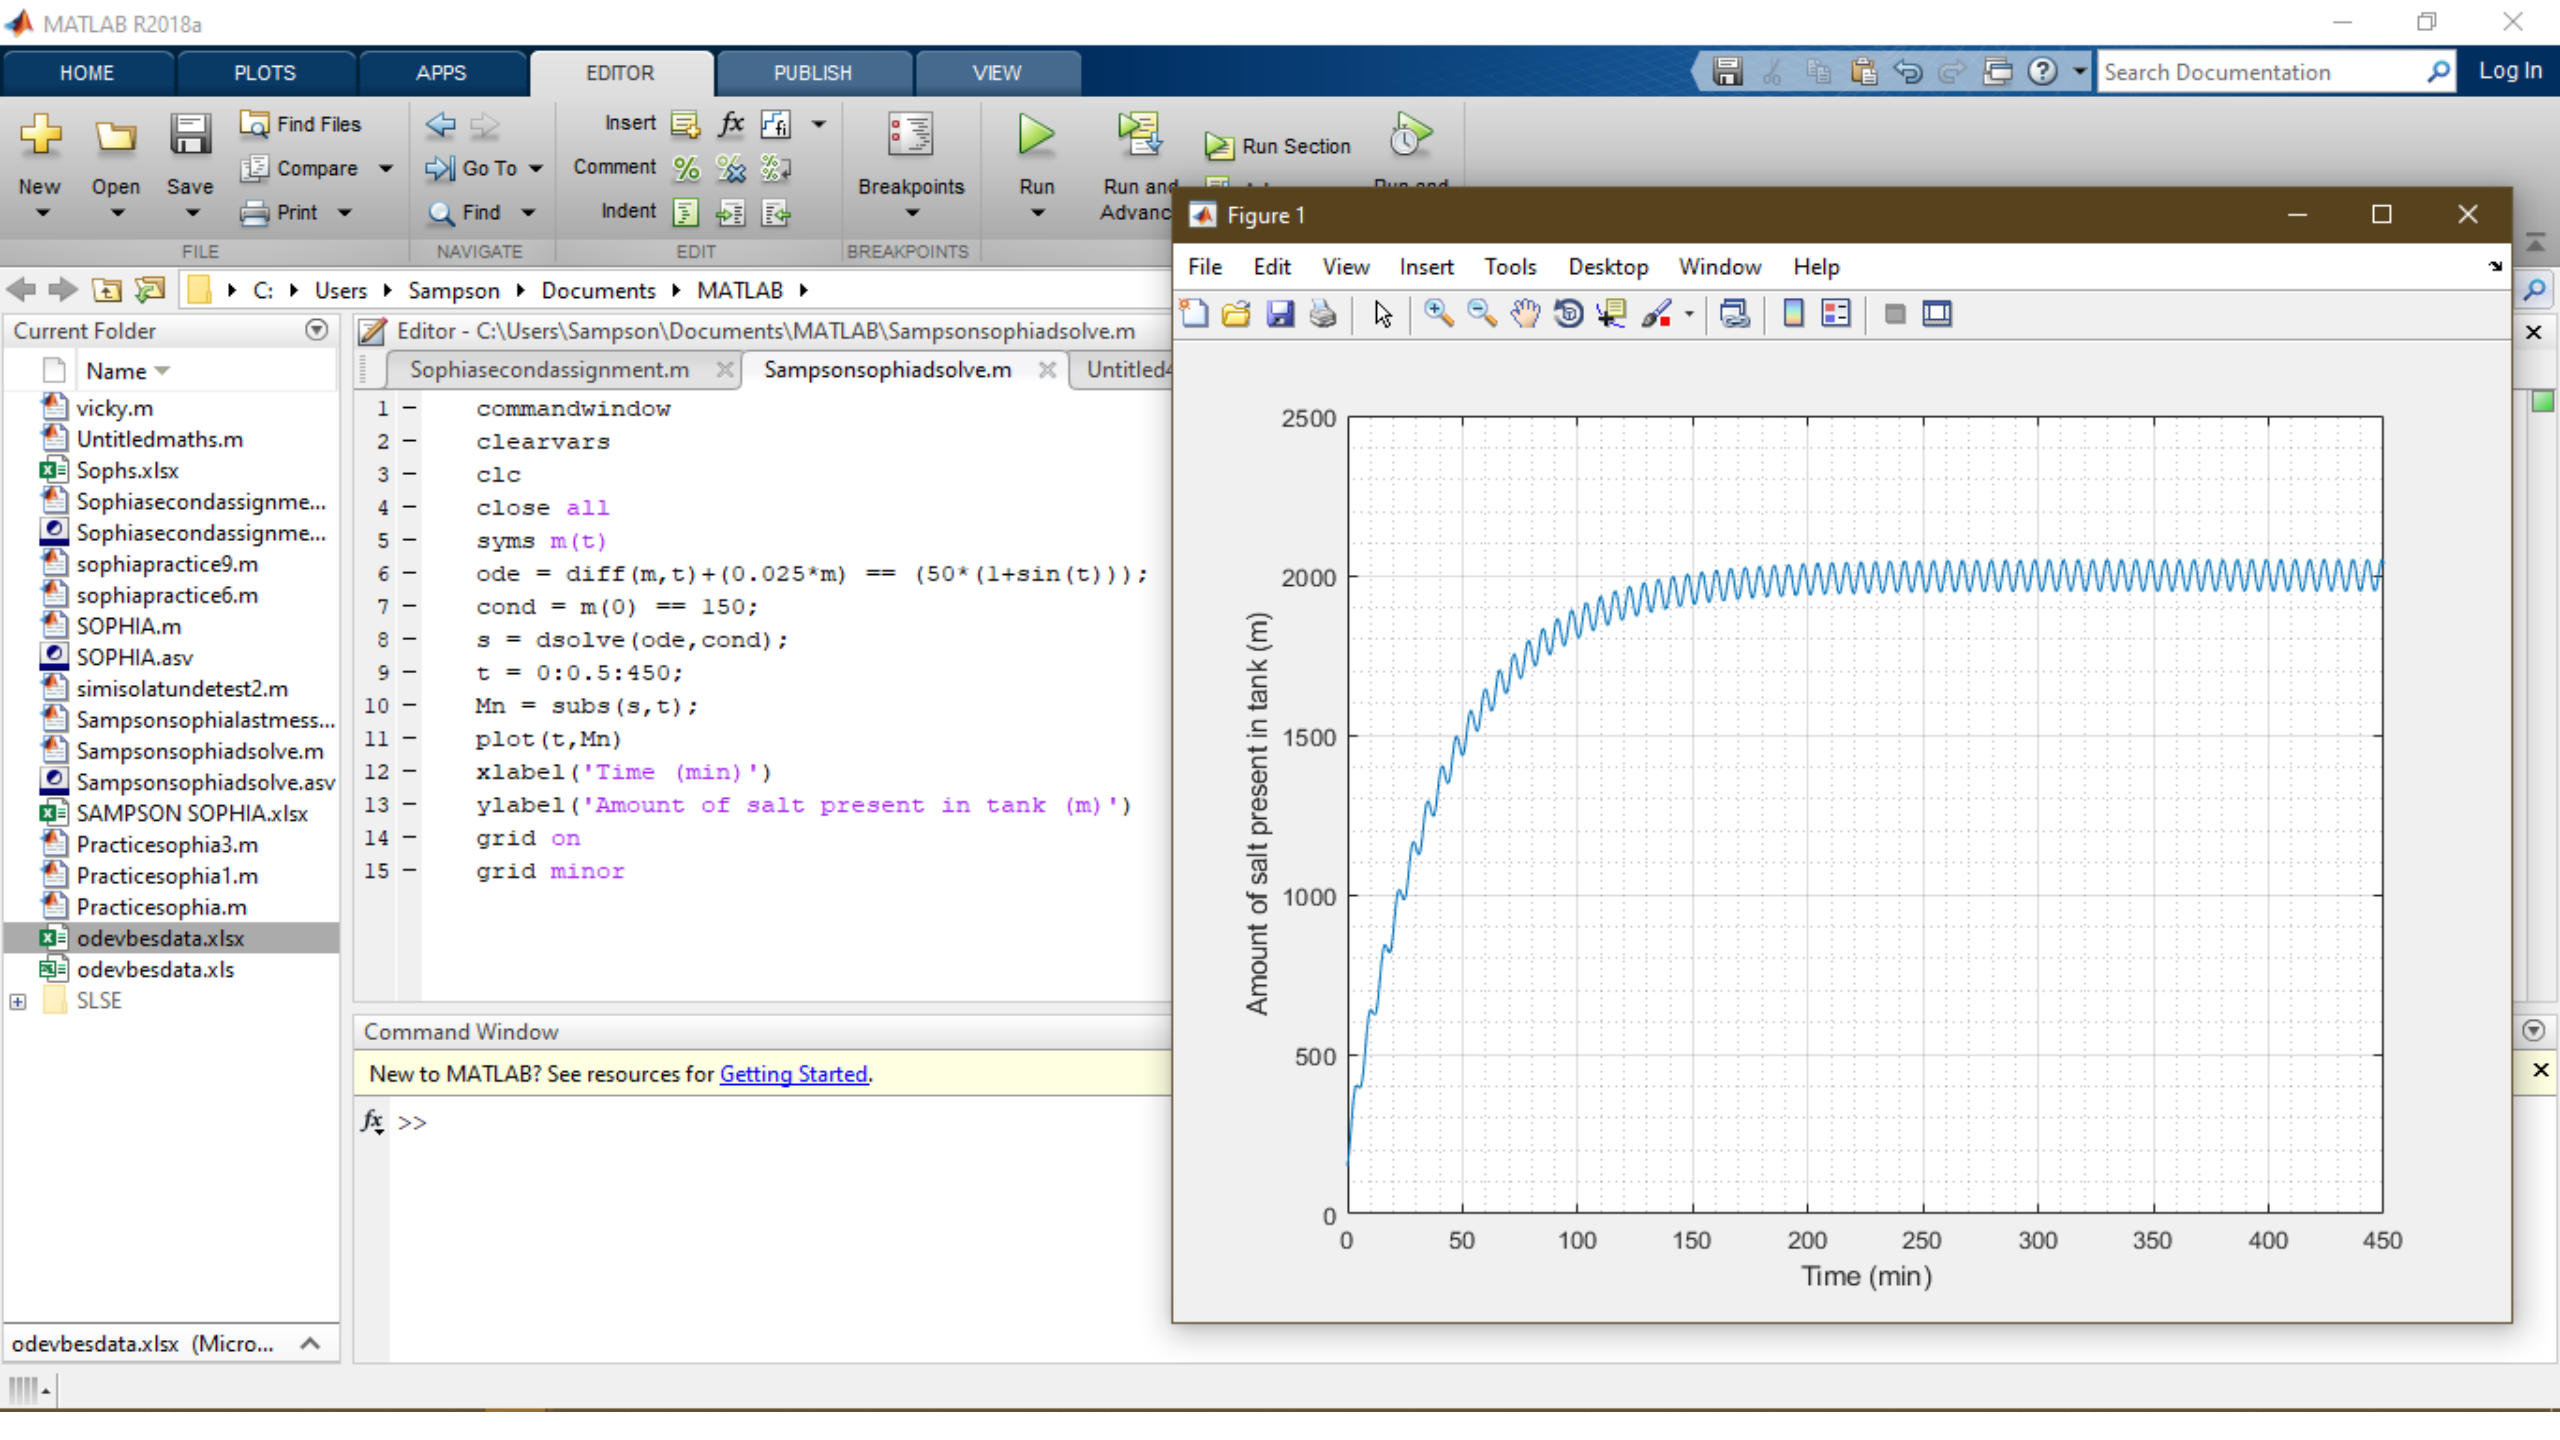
MATLAB R2018a

HOME PLOTS APPS EDITOR PUBLISH VIEW

Search Documentation

Log In

New Open Save
Find Files
Compare
Print
FILE

Go To
Find
NAVIGATE

Insert
Comment
Indent
EDIT

Breakpoints
BREAKPOINTS

Run
Run and Advance
Run Section

C: ▸ Users ▸ Sampson ▸ Documents ▸ MATLAB ▸

Current Folder
Name
vicky.m
Untitledmaths.m
Sophs.xlsx
Sophiasecondassignme...
Sophiasecondassignme...
sophiapractice9.m
sophiapractice6.m
SOPHIA.m
SOPHIA.asv
simisolatundetest2.m
Sampsonsophialastmess...
Sampsonsophiadsolve.m
Sampsonsophiadsolve.asv
SAMPSON SOPHIA.xlsx
Practicesophia3.m
Practicesophia1.m
Practicesophia.m
odevbesdata.xlsx
odevbesdata.xls
SLSE

odevbesdata.xlsx (Micro...

Editor - C:\Users\Sampson\Documents\MATLAB\Sampsonsophiadsolve.m
Sophiasecondassignment.m Sampsonsophiadsolve.m Untitled4

1 — commandwindow
2 — clearvars
3 — clc
4 — close all
5 — syms m(t)
6 — ode = diff(m,t)+(0.025*m) == (50*(1+sin(t)));
7 — cond = m(0) == 150;
8 — s = dsolve(ode,cond);
9 — t = 0:0.5:450;
10 — Mn = subs(s,t);
11 — plot(t,Mn)
12 — xlabel('Time (min)')
13 — ylabel('Amount of salt present in tank (m)')
14 — grid on
15 — grid minor

Command Window
New to MATLAB? See resources for Getting Started.
fx >>

Figure 1
File Edit View Insert Tools Desktop Window Help

2500
2000
1500
1000
500
0
0 50 100 150 200 250 300 350 400 450
Amount of salt present in tank (m)
Time (min)